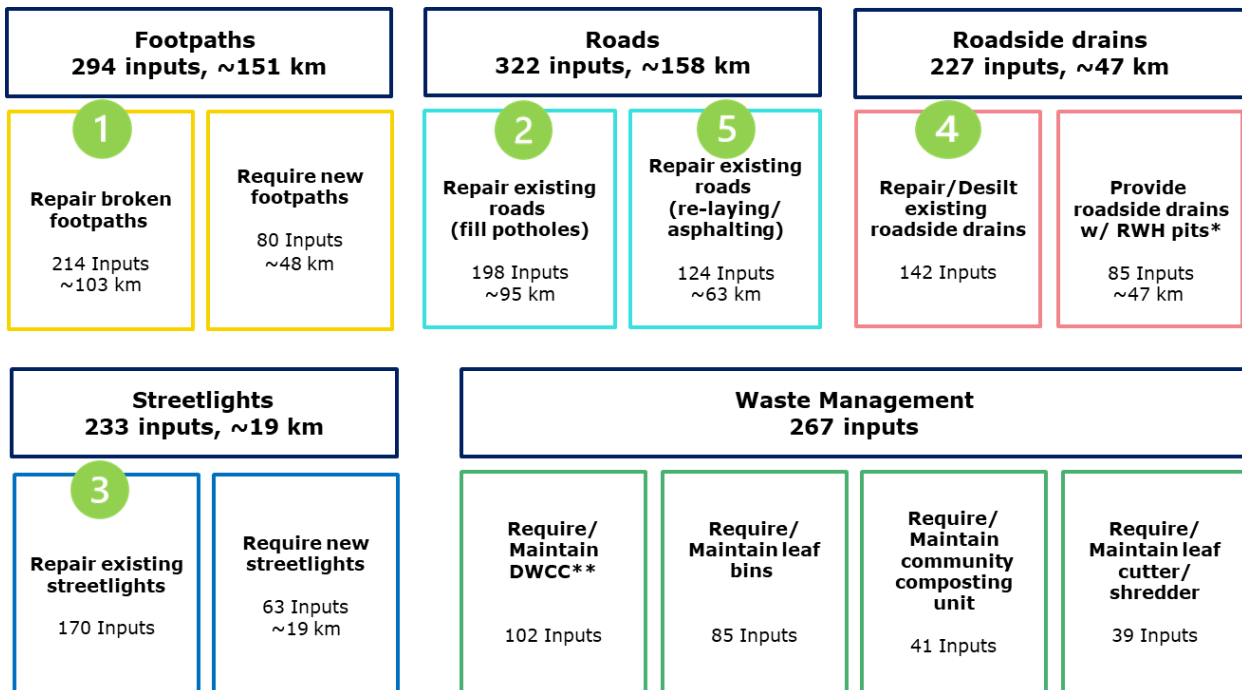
Footpaths
294 inputs, ~151 km

1
Repair broken footpaths
214 Inputs
~103 km

Require new footpaths
80 Inputs
~48 km

Roads
322 inputs, ~158 km

2
Repair existing roads (fill potholes)
198 Inputs
~95 km

5
Repair existing roads (re-laying/ asphalting)
124 Inputs
~63 km

Roadside drains
227 inputs, ~47 km

4
Repair/Desilt existing roadside drains
142 Inputs

Provide roadside drains w/ RWH pits*
85 Inputs
~47 km

Streetlights
233 inputs, ~19 km

3
Repair existing streetlights
170 Inputs

Require new streetlights
63 Inputs
~19 km

Waste Management
267 inputs

Require/ Maintain DWCC**
102 Inputs

Require/ Maintain leaf bins
85 Inputs

Require/ Maintain community composting unit
41 Inputs

Require/ Maintain leaf cutter/ shredder
39 Inputs